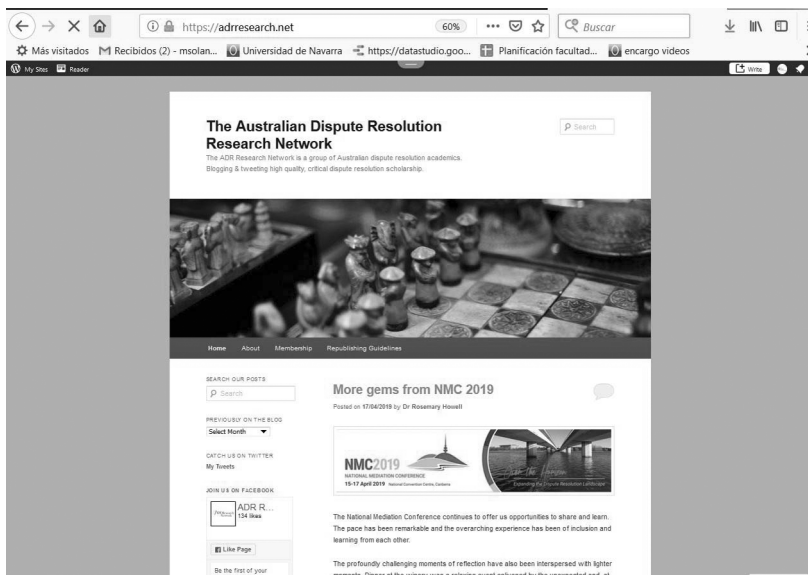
https://adrresearch.net 60% Buscar

Más visitados Recibidos (2) - msolan... Universidad de Navarra https://datastudio.goo... Planificación facultad... encargo videos

My Sites Reader Write

The Australian Dispute Resolution Research Network

The ADR Research Network is a group of Australian dispute resolution academics. Blogging & tweeting high quality, critical dispute resolution scholarship.

Search

Home About Membership Republishing Guidelines

SEARCH OUR POSTS

Search

PREVIOUSLY ON THE BLOG

Select Month

CATCH US ON TWITTER

My Tweets

JOIN US ON FACEBOOK

ADR R...

134 likes

Like Page

Be the first of your

More gems from NMC 2019

Posted on 17/04/2019 by Dr Rosemary Howell

NMC2019 NATIONAL MEDIATION CONFERENCE 15-17 April 2019 National Convention Centre, Canberra Expanding the Dispute Resolution Landscape

The National Mediation Conference continues to offer us opportunities to share and learn. The pace has been remarkable and the overarching experience has been of inclusion and learning from each other.

The profoundly challenging moments of reflection have also been interspersed with lighter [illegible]